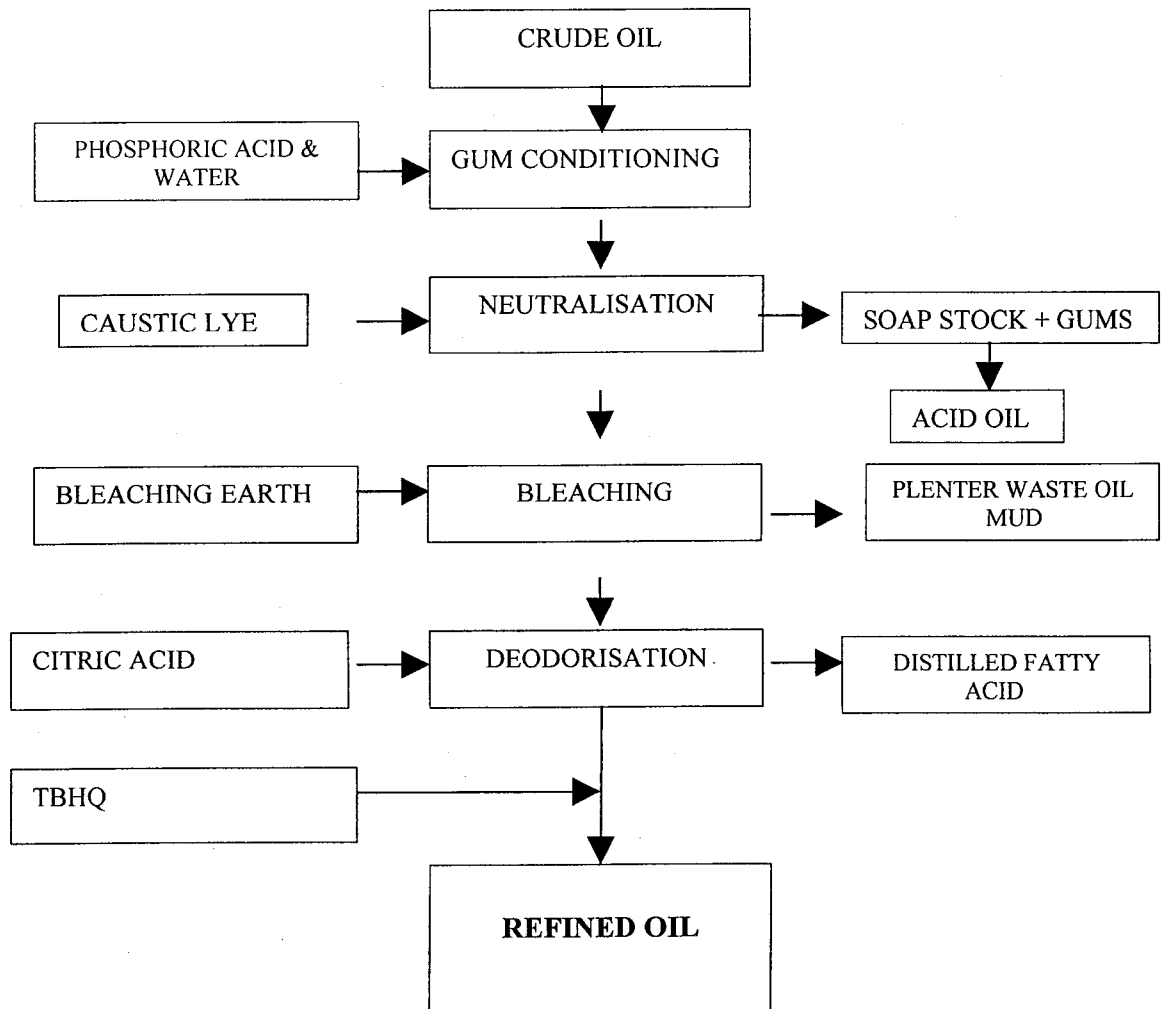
CRUDE OIL

PHOSPHORIC ACID & WATER

GUM CONDITIONING

CAUSTIC LYE

NEUTRALISATION

SOAP STOCK + GUMS

ACID OIL

BLEACHING EARTH

BLEACHING

PLENTER WASTE OIL MUD

CITRIC ACID

DEODORISATION

DISTILLED FATTY ACID

TBHQ

REFINED OIL